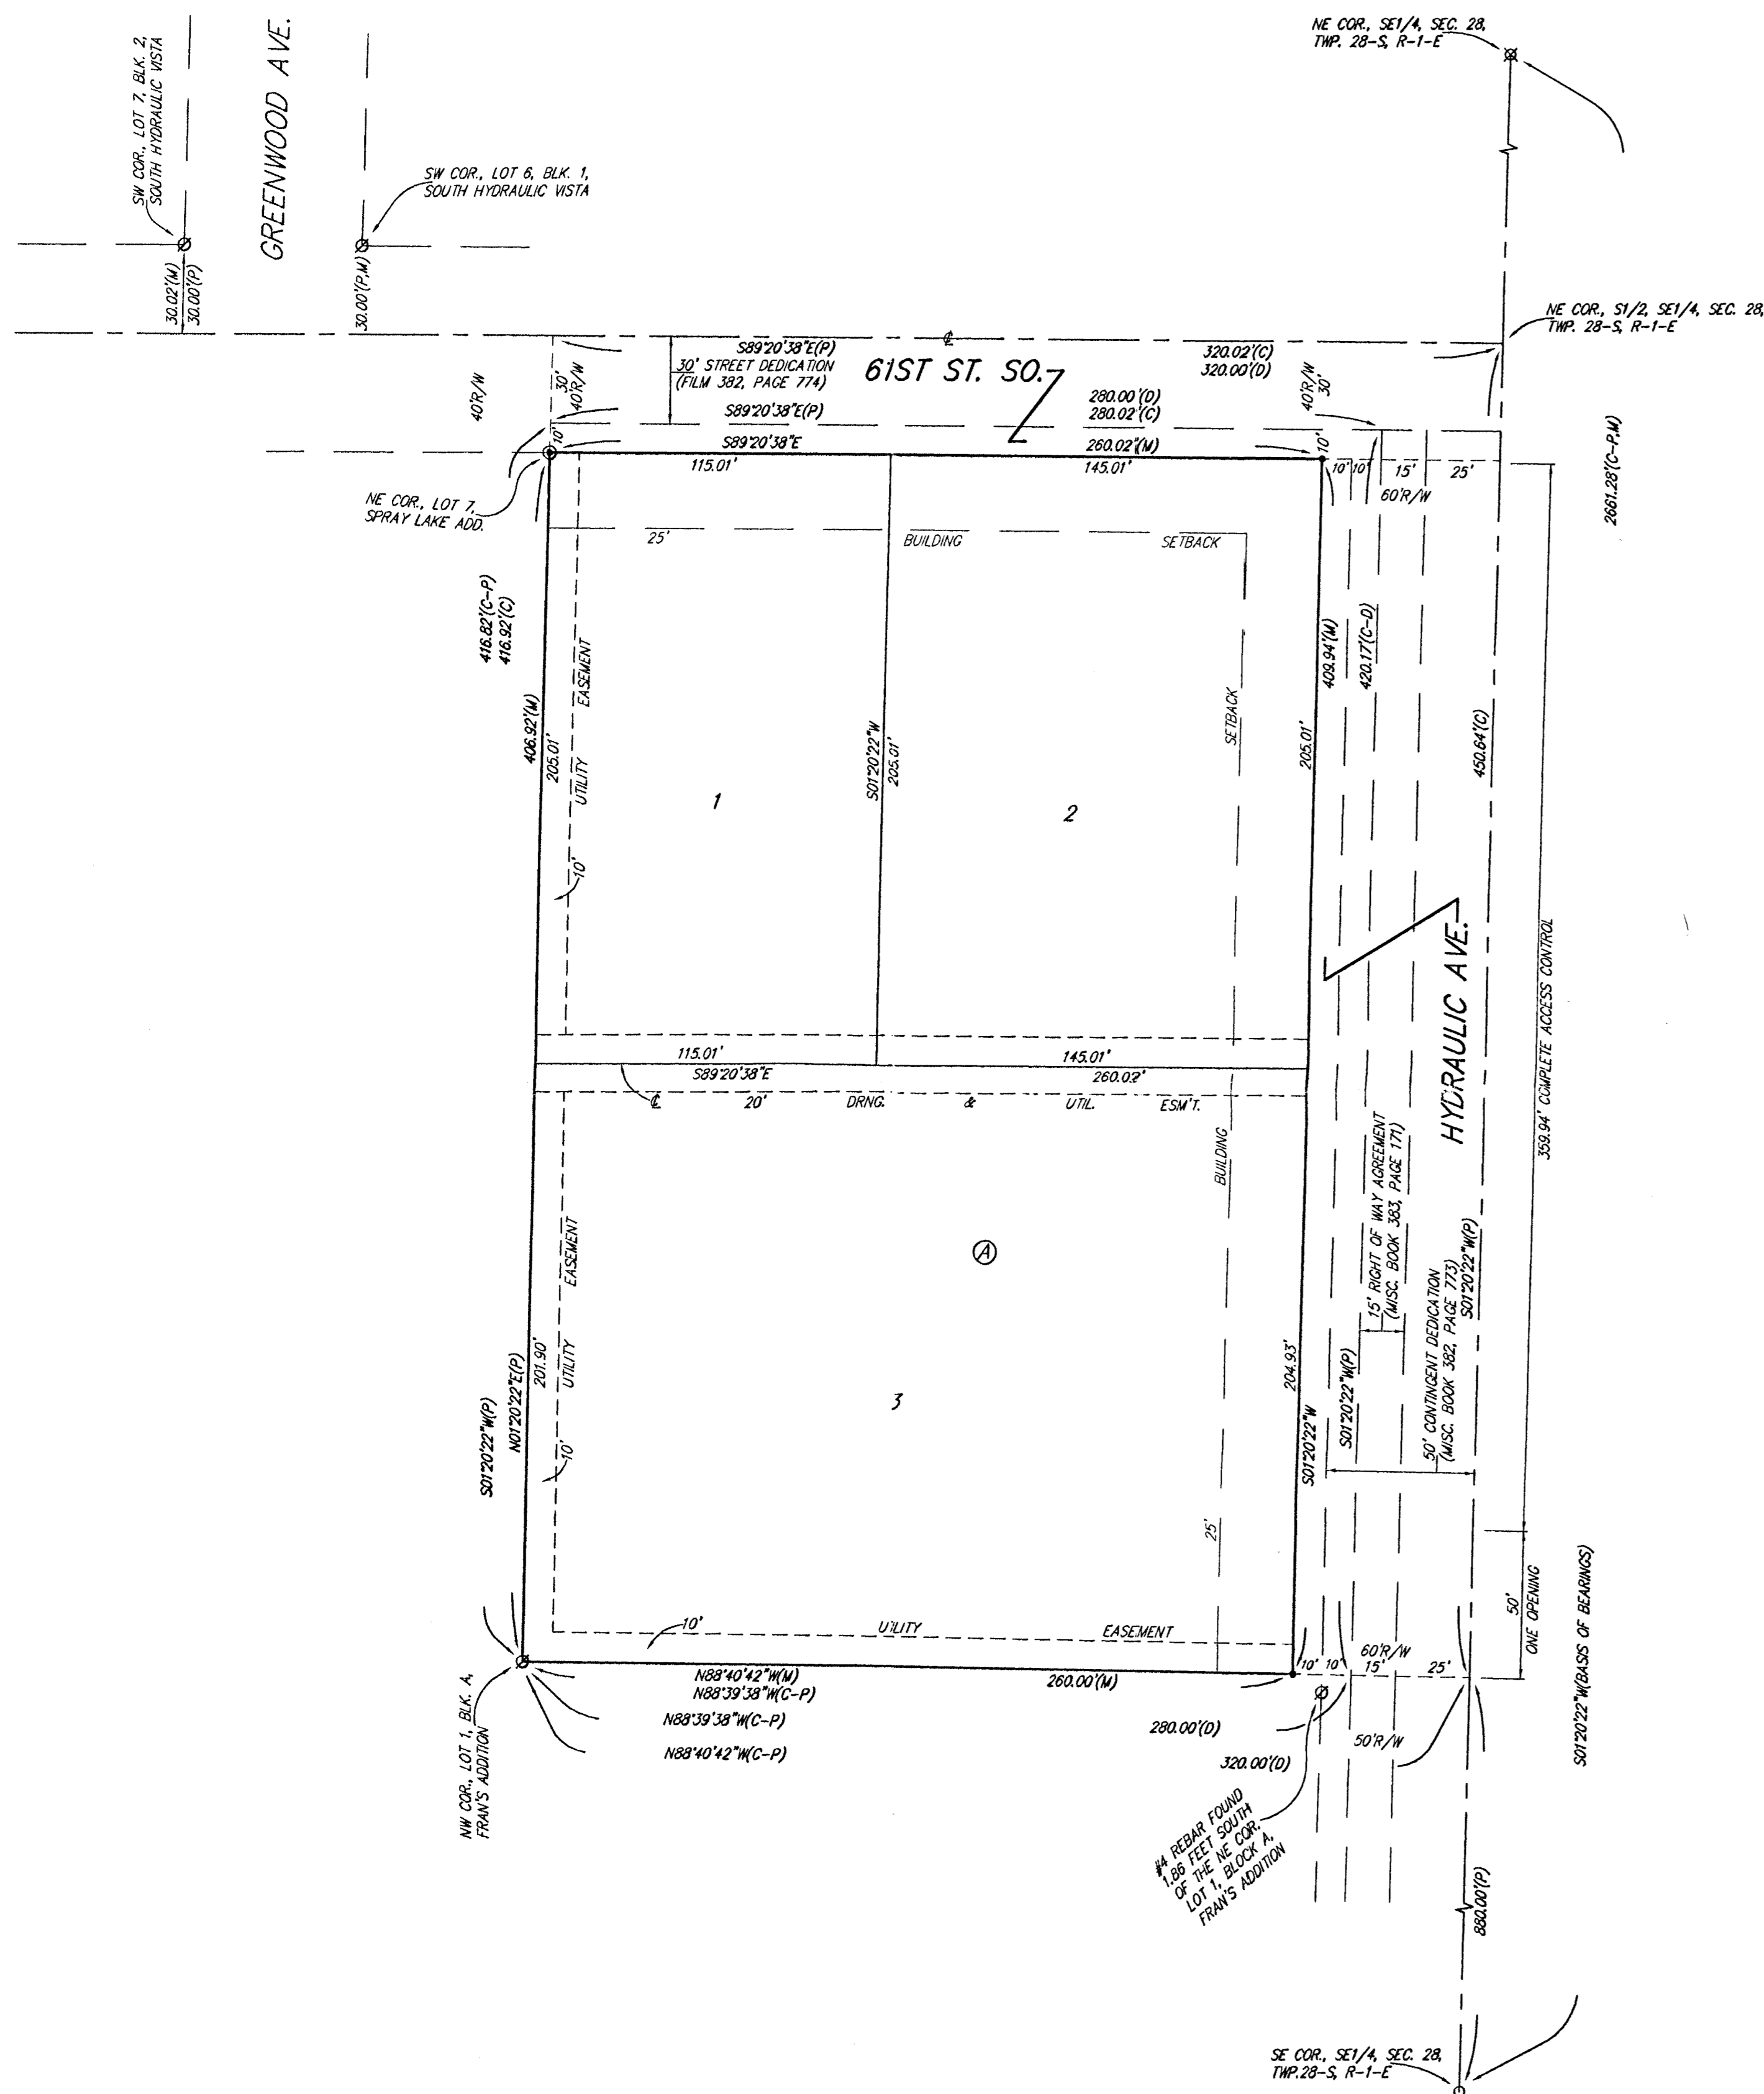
SW COR., LOT 7, BLK. 2, SOUTH HYDRAULIC VISTA

GREENWOOD AVE.

SW COR., LOT 6, BLK. 1, SOUTH HYDRAULIC VISTA

NE COR., SE1/4, SEC. 28, TWP. 28-S, R-1-E

30.02'(M)
30.00'(P)

30.00'(P,M)

NE COR., S1/2, SE1/4, SEC. 28, TWP. 28-S, R-1-E

S89°20'38"E(P)
30' STREET DEDICATION (FILM 382, PAGE 774)
61ST ST. SO.
320.02'(C)
320.00'(D)
40'R/W
30'
40'R/W
280.00'(D)
280.02'(C)
S89°20'38"E(P)
40'R/W
30'
10'
S89°20'38"E
260.02'(M)
10'
115.01'
145.01'
10' 10' 15' 25'
60'R/W
2661.28'(C-P,M)

NE COR., LOT 7, SPRAY LAKE ADD.

25'
BUILDING
SETBACK

416.82'(C-P)
416.92'(C)
406.92'(M)
205.01'
UTILITY
EASEMENT
S01°20'22"W
205.01'
SETBACK
409.94'(M)
420.17'(C-D)
205.01'
450.64'(C)

1
2

10'

HYDRAULIC AVE.

359.94' COMPLETE ACCESS CONTROL

115.01'
145.01'
S89°20'38"E
260.02'
℄ 20' DRNG. & UTIL. ESM'T.

BUILDING

15' RIGHT OF WAY AGREEMENT (MISC. BOOK 383, PAGE 171)

Ⓐ

EASEMENT

50' CONTINGENT DEDICATION (MISC. BOOK 382, PAGE 773)
S01°20'22"W(P)

201.90'
UTILITY
N01°20'22"E(P)
S01°20'22"W(P)
10'

3

204.93'
S01°20'22"W
S01°20'22"W(P)

25'

10'
UTILITY
EASEMENT

50'
ONE OPENING

S01°20'22"W(BASIS OF BEARINGS)

N88°40'42"W(M)
N88°39'38"W(C-P)
260.00'(M)
10' 10'
60'R/W
15' 25'

N88°39'38"W(C-P)
N88°40'42"W(C-P)

280.00'(D)
320.00'(D)
50'R/W

NW COR., LOT 1, BLK. A, FRAN'S ADDITION

#4 REBAR FOUND 1.86 FEET SOUTH OF THE NE COR. LOT 1, BLOCK A, FRAN'S ADDITION

880.00'(P)

SE COR., SE1/4, SEC. 28, TWP.28-S, R-1-E